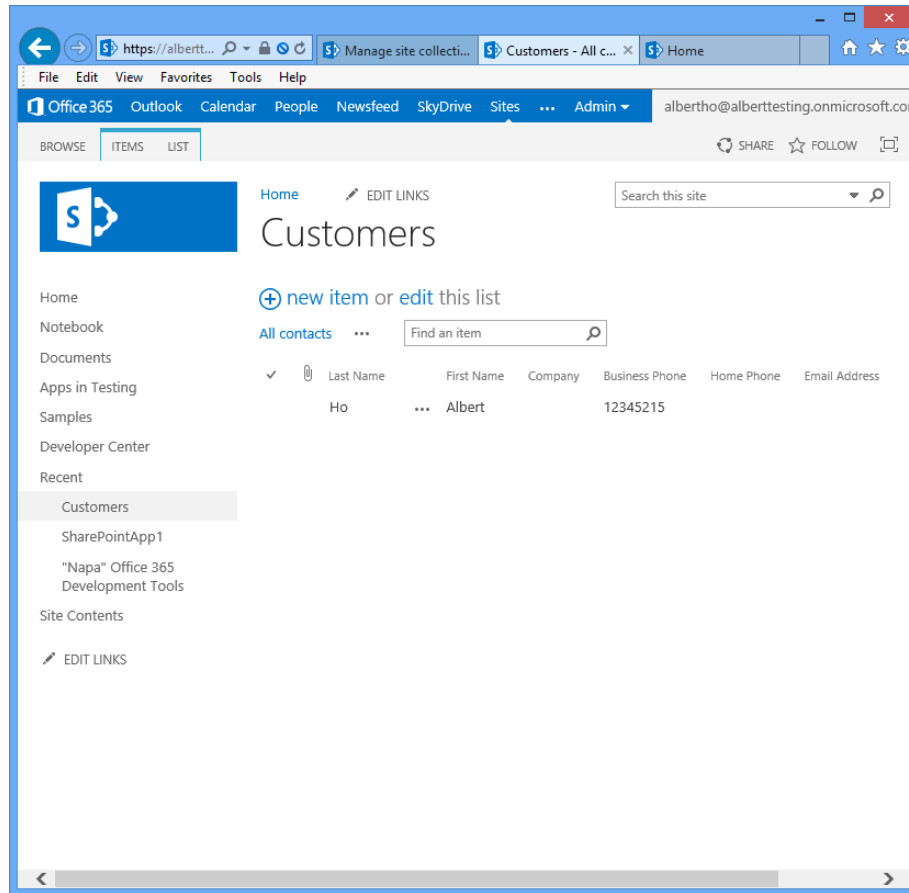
https://albertt...

Manage site collecti...

Customers - All c...

Home

File Edit View Favorites Tools Help

Office 365 Outlook Calendar People Newsfeed SkyDrive Sites ... Admin

albertho@alberttesting.onmicrosoft.co

BROWSE ITEMS LIST

SHARE FOLLOW

Home

EDIT LINKS

Search this site

Customers

Home
Notebook
Documents
Apps in Testing
Samples
Developer Center
Recent
Customers
SharePointApp1
"Napa" Office 365 Development Tools
Site Contents

EDIT LINKS

new item or edit this list

All contacts ...

Find an item

| ✓ | | Last Name | | First Name | Company | Business Phone | Home Phone | Email Address |
|---|---|---|---|---|---|---|---|---|
| | | Ho | ... | Albert | | 12345215 | | |